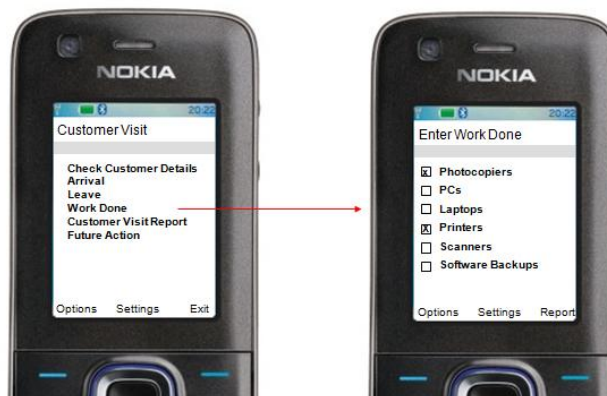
NOKIA

20:22

Customer Visit

Check Customer Details
Arrival
Leave
Work Done
Customer Visit Report
Future Action

Options Settings Exit

NOKIA

20:22

Enter Work Done

☒ Photocopiers
☐ PCs
☐ Laptops
☒ Printers
☐ Scanners
☐ Software Backups

Options Settings Report